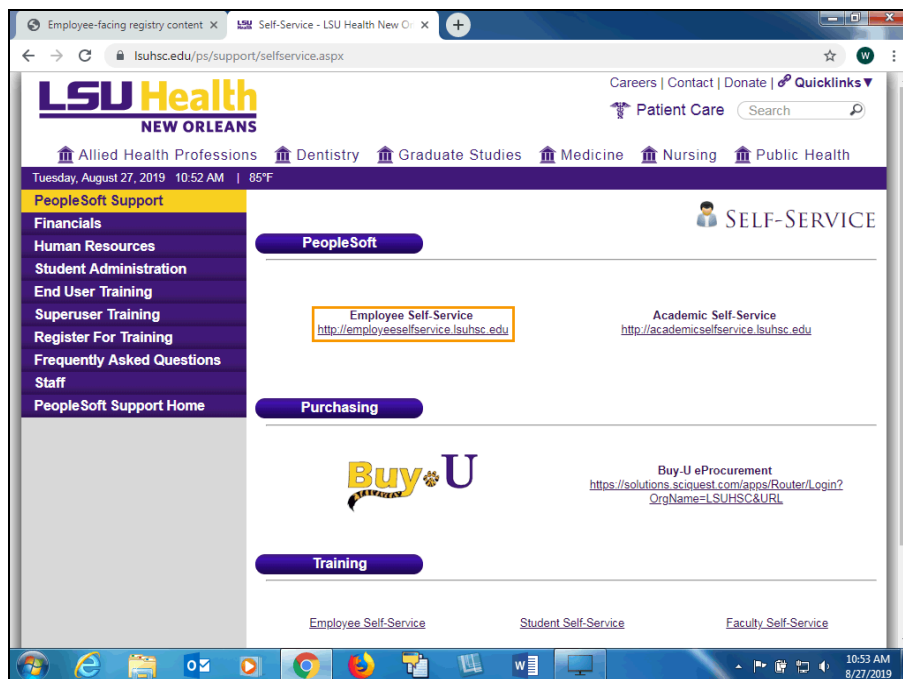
Employee-facing registry content ×
LSU Self-Service - LSU Health New Or ×
+
lsuhsc.edu/ps/support/selfservice.aspx
W

LSU Health
NEW ORLEANS

Careers | Contact | Donate | Quicklinks ▼
Patient Care
Search

Allied Health Professions  Dentistry  Graduate Studies  Medicine  Nursing  Public Health

Tuesday, August 27, 2019 10:52 AM | 85°F

PeopleSoft Support
Financials
Human Resources
Student Administration
End User Training
Superuser Training
Register For Training
Frequently Asked Questions
Staff
PeopleSoft Support Home

SELF-SERVICE

PeopleSoft

Employee Self-Service
http://employeeselfservice.lsuhsc.edu

Academic Self-Service
http://academicselfservice.lsuhsc.edu

Purchasing

Buy U

Buy-U eProcurement
https://solutions.sciquest.com/apps/Router/Login?OrgName=LSUHSC&URL

Training

Employee Self-Service
Student Self-Service
Faculty Self-Service

10:53 AM
8/27/2019